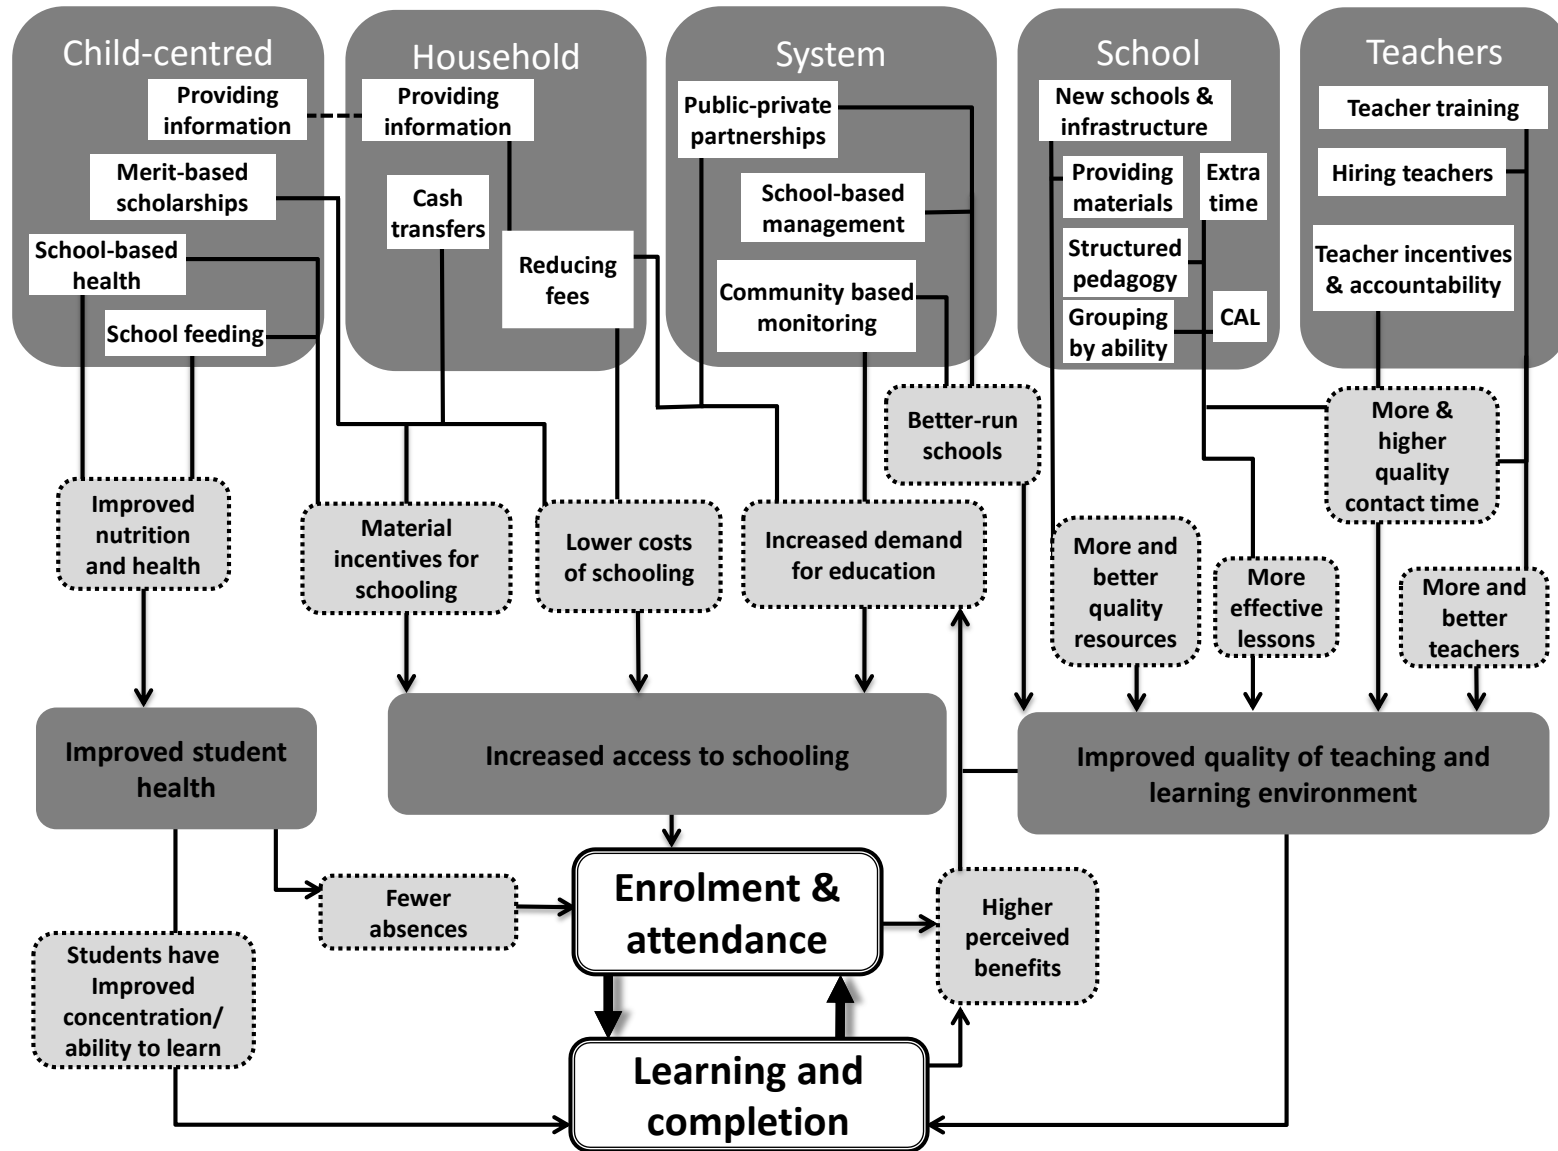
Child-centred

Providing information

Merit-based scholarships

School-based health

School feeding

Household

Providing information

Cash transfers

Reducing fees

System

Public-private partnerships

School-based management

Community based monitoring

School

New schools & infrastructure

Providing materials

Extra time

Structured pedagogy

Grouping by ability

CAL

Teachers

Teacher training

Hiring teachers

Teacher incentives & accountability

Better-run schools

More & higher quality contact time

Improved nutrition and health

Material incentives for schooling

Lower costs of schooling

Increased demand for education

More and better quality resources

More effective lessons

More and better teachers

Improved student health

Increased access to schooling

Improved quality of teaching and learning environment

Fewer absences

Enrolment & attendance

Higher perceived benefits

Students have Improved concentration/ ability to learn

Learning and completion